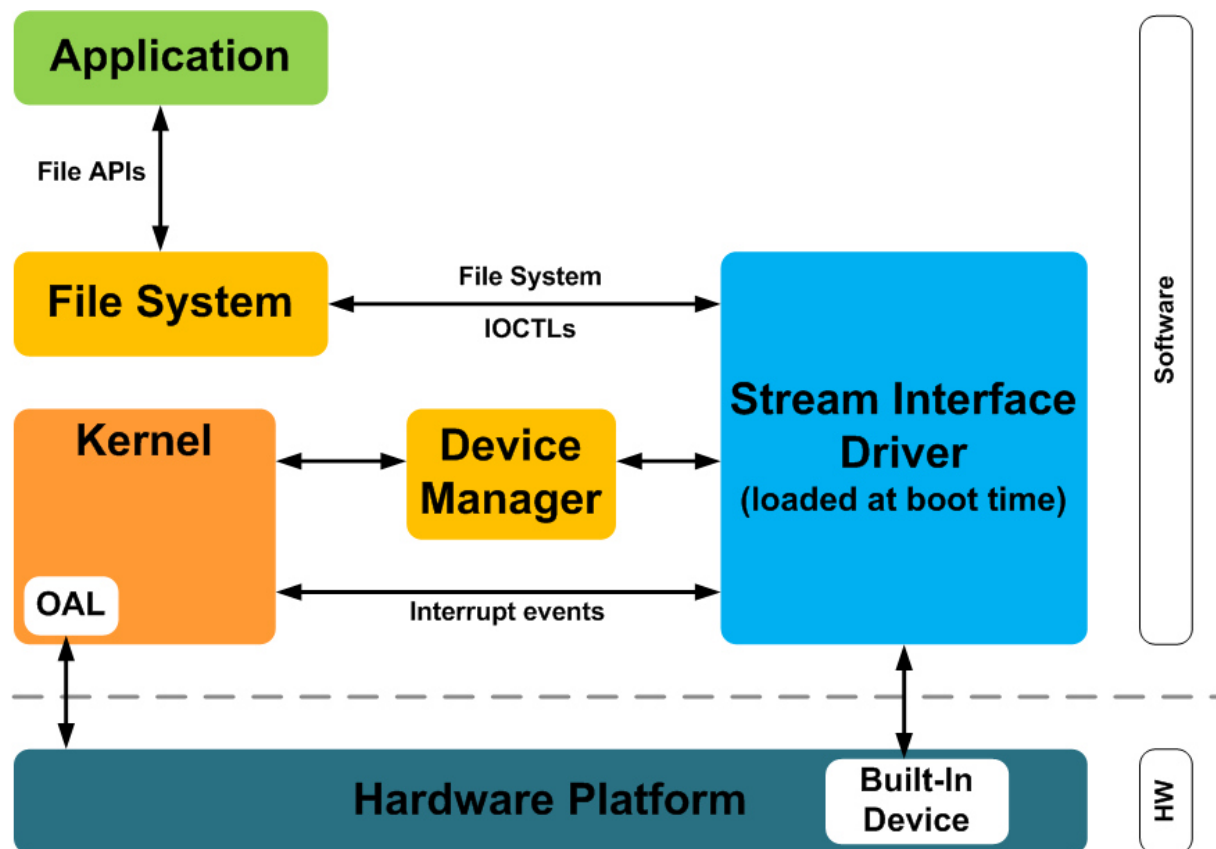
Application

File APIs

File System

File System

IOCTLs

Stream Interface Driver
(loaded at boot time)

Software

Kernel

Device Manager

OAL

Interrupt events

Hardware Platform

Built-In Device

HW